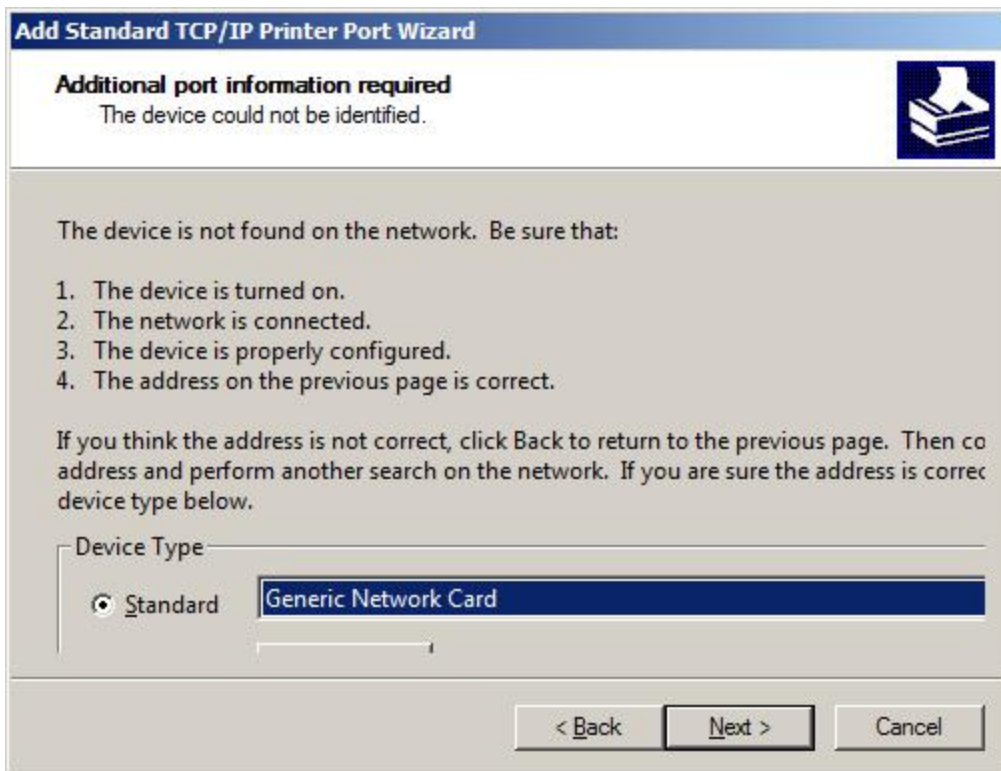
Add Standard TCP/IP Printer Port Wizard

Additional port information required
The device could not be identified.

The device is not found on the network. Be sure that:

1. The device is turned on.
2. The network is connected.
3. The device is properly configured.
4. The address on the previous page is correct.

If you think the address is not correct, click Back to return to the previous page. Then co address and perform another search on the network. If you are sure the address is correc device type below.

Device Type

Standard

Generic Network Card

< Back

Next >

Cancel